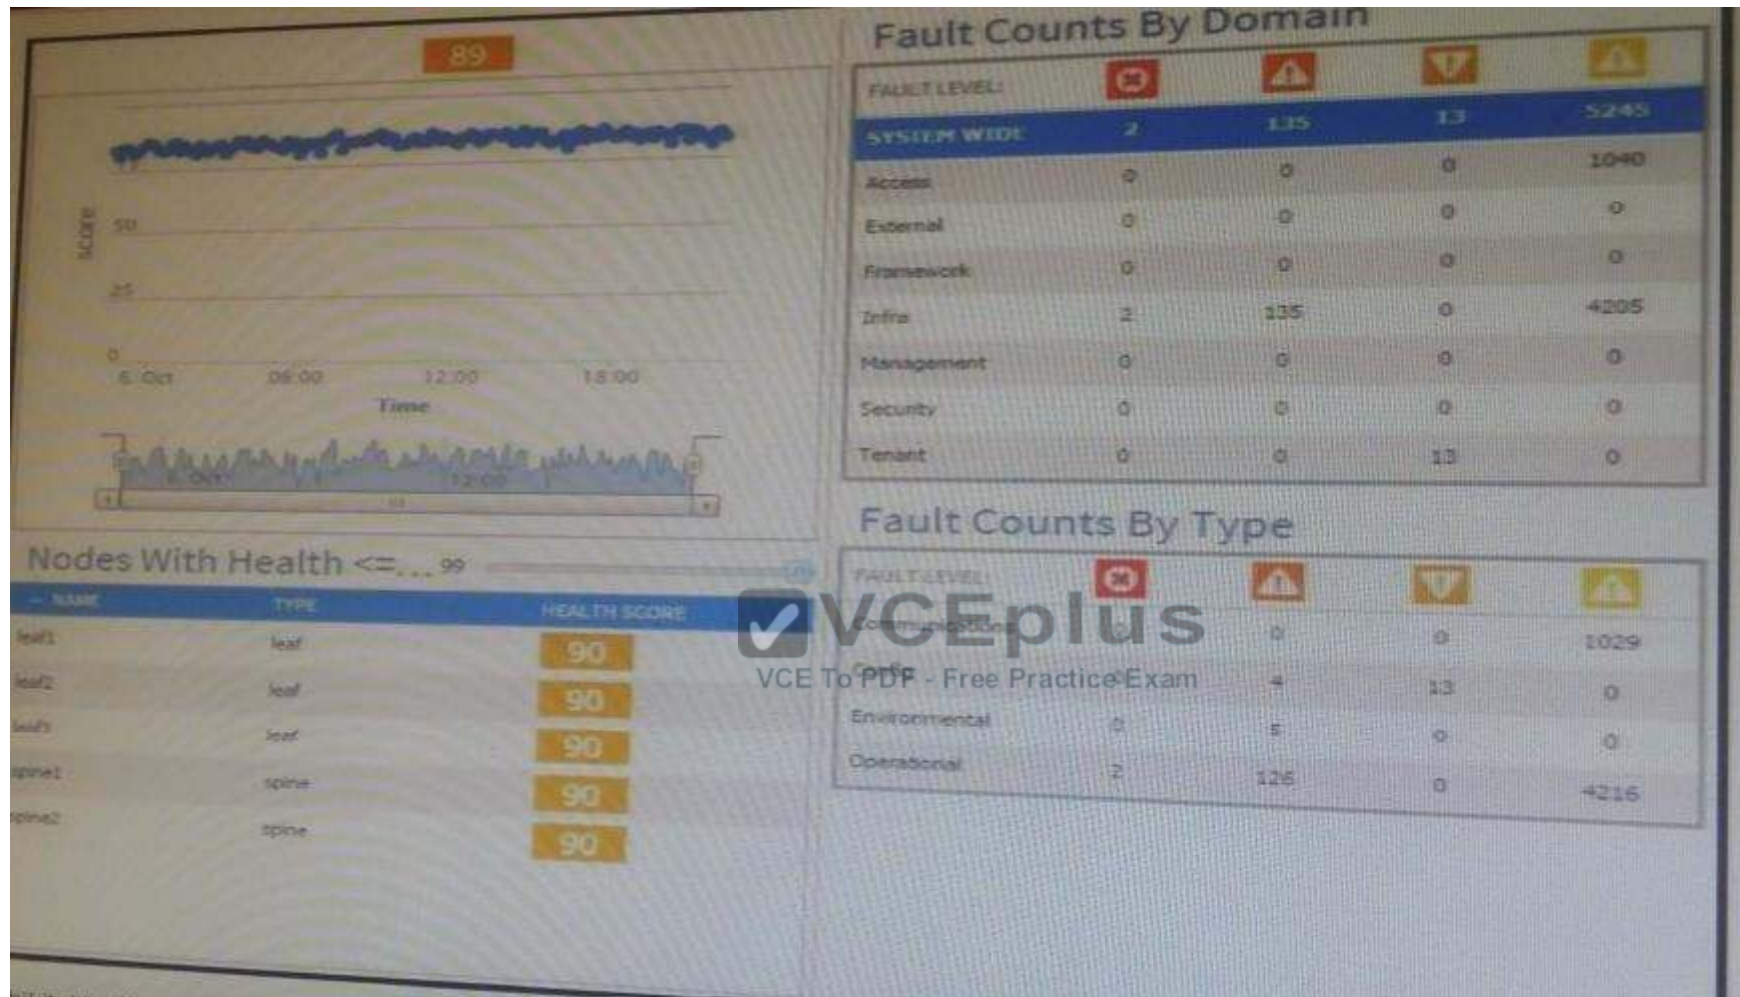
89

Score
75
50
25
0
6 Oct 06:00 12:00 18:00
Time

6 Oct 12:00

Nodes With Health <=... 99

| NAME | TYPE | HEALTH SCORE |
|---|---|---|
| leaf1 | leaf | 90 |
| leaf2 | leaf | 90 |
| leaf3 | leaf | 90 |
| spine1 | spine | 90 |
| spine2 | spine | 90 |

Fault Counts By Domain

| FAULT LEVEL: | | | | |
|---|---|---|---|---|
| SYSTEM WIDE | 2 | 135 | 13 | 5245 |
| Access | 0 | 0 | 0 | 1040 |
| External | 0 | 0 | 0 | 0 |
| Framework | 0 | 0 | 0 | 0 |
| Infra | 2 | 135 | 0 | 4205 |
| Management | 0 | 0 | 0 | 0 |
| Security | 0 | 0 | 0 | 0 |
| Tenant | 0 | 0 | 13 | 0 |

Fault Counts By Type

| FAULT LEVEL: | | | | |
|---|---|---|---|---|
| Communications | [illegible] | 0 | 0 | 1029 |
| Config | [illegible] | 4 | 13 | 0 |
| Environmental | 0 | 5 | 0 | 0 |
| Operational | 2 | 126 | 0 | 4216 |

VCEplus
VCE To PDF - Free Practice Exam